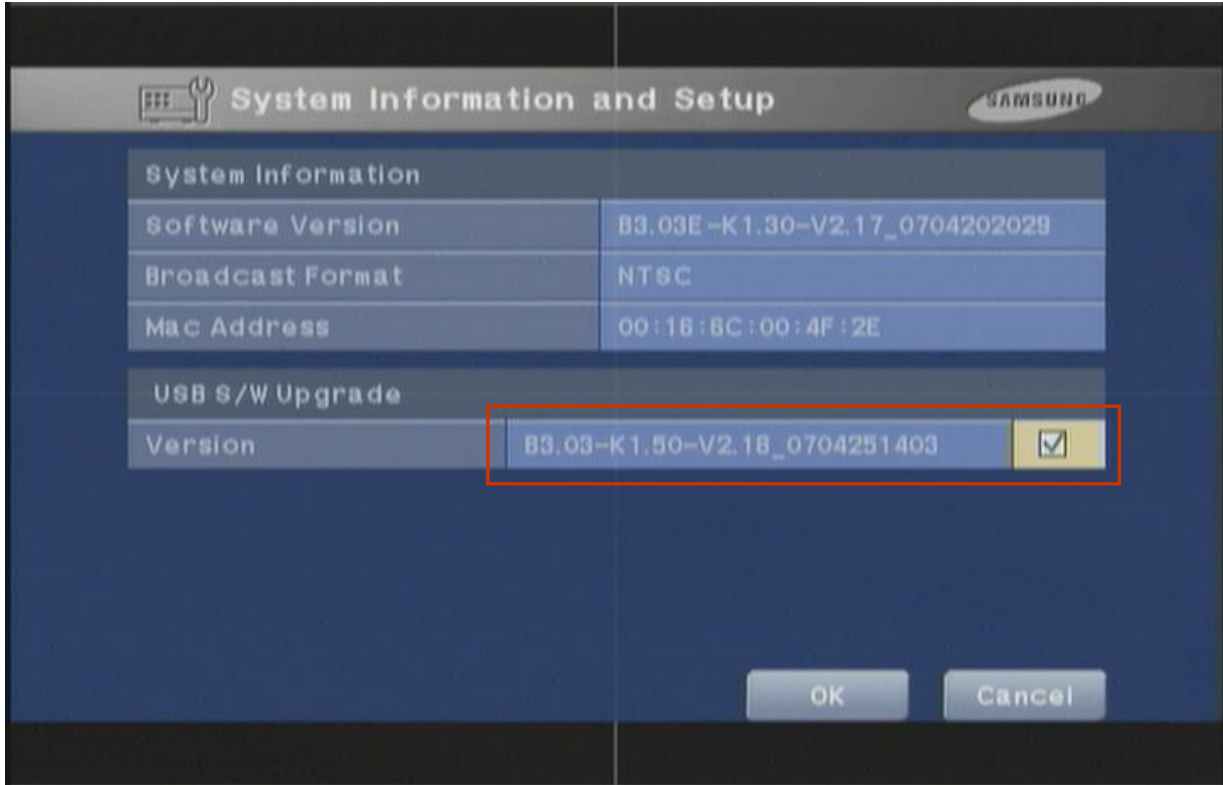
System Information and Setup

SAMSUNG

System Information

| | |
|---|---|
| Software Version | B3.03E-K1.30-V2.17_0704202029 |
| Broadcast Format | NTSC |
| Mac Address | 00:16:6C:00:4F:2E |

USB S/W Upgrade

| | | |
|---|---|---|
| Version | B3.03-K1.50-V2.18_0704251403 | ☑ |

OK

Cancel